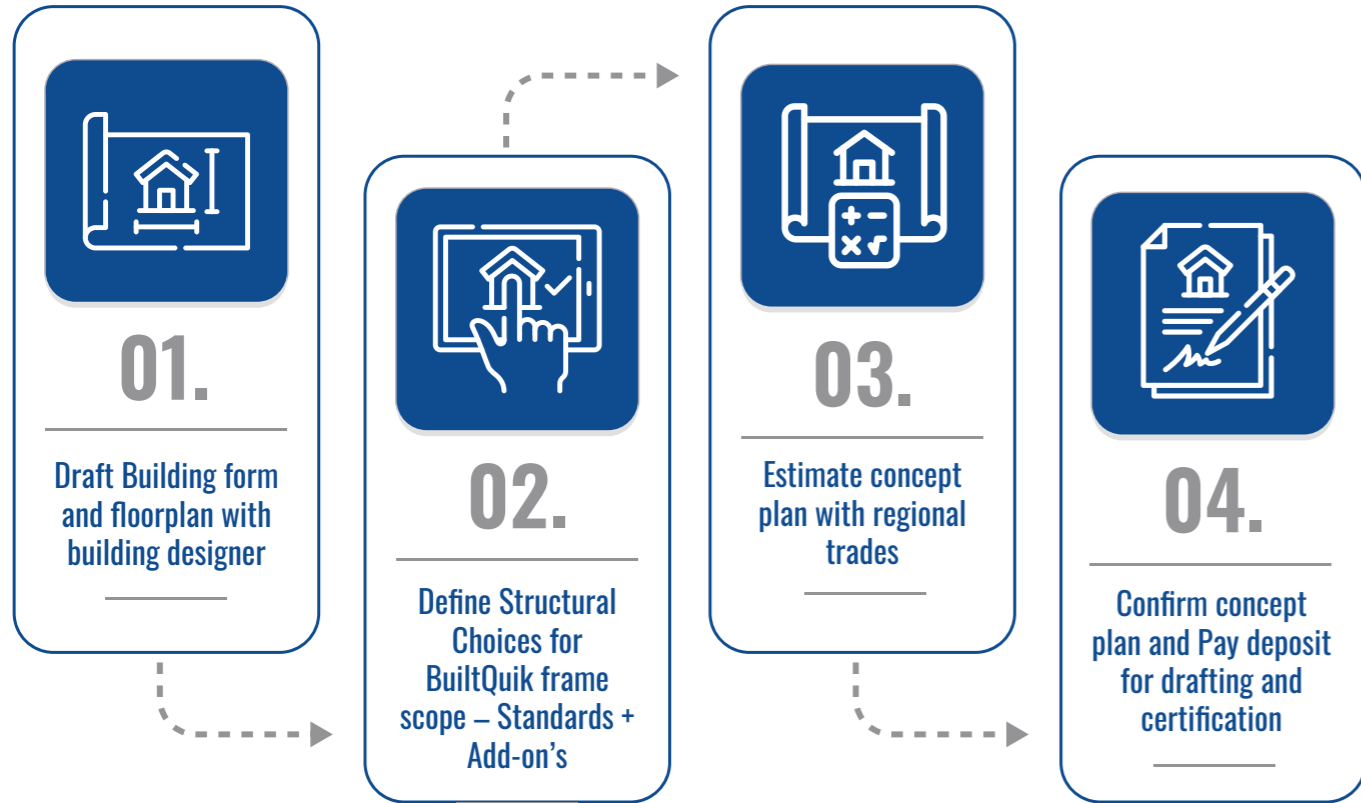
01.

Draft Building form and floorplan with building designer

02.

Define Structural Choices for BuiltQuik frame scope – Standards + Add-on’s

03.

Estimate concept plan with regional trades

04.

Confirm concept plan and Pay deposit for drafting and certification